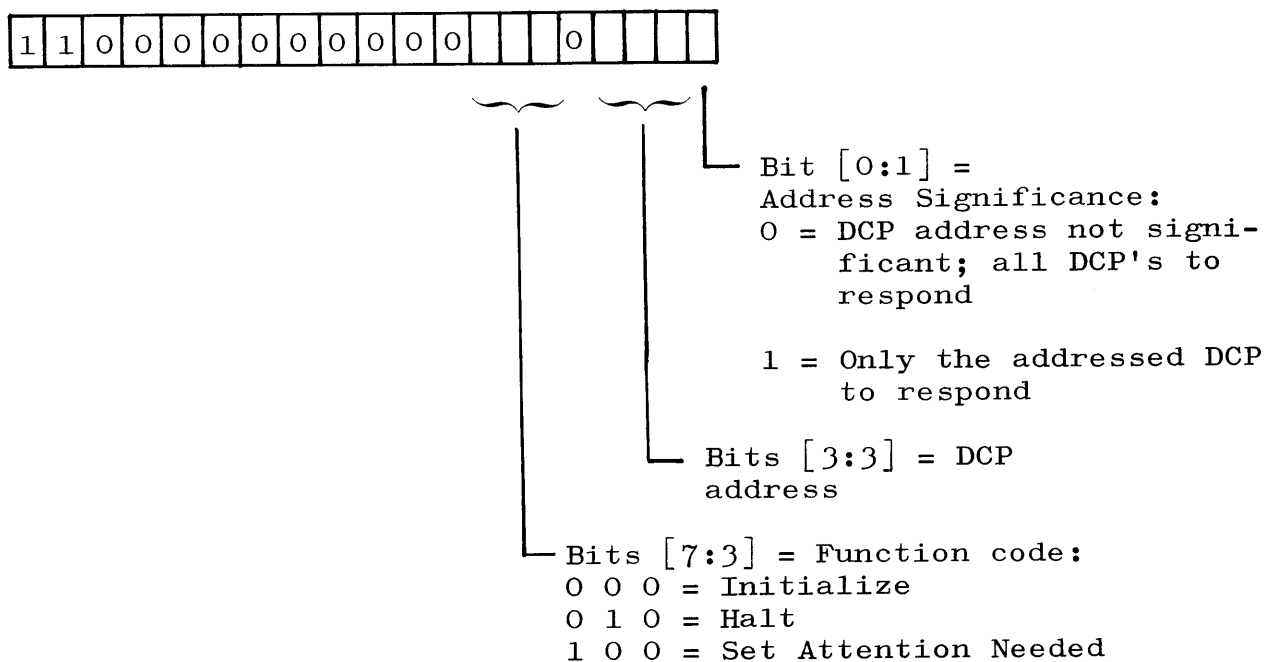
| 1 | 1 | 0 | 0 | 0 | 0 | 0 | 0 | 0 | 0 | 0 |  |  |  | 0 |  |  |  |  |
|---|---|---|---|---|---|---|---|---|---|---|---|---|---|---|---|---|---|---|

Bit [0:1] = Address Significance:
0 = DCP address not significant; all DCP's to respond

1 = Only the addressed DCP to respond

Bits [3:3] = DCP address

Bits [7:3] = Function code:
0 0 0 = Initialize
0 1 0 = Halt
1 0 0 = Set Attention Needed